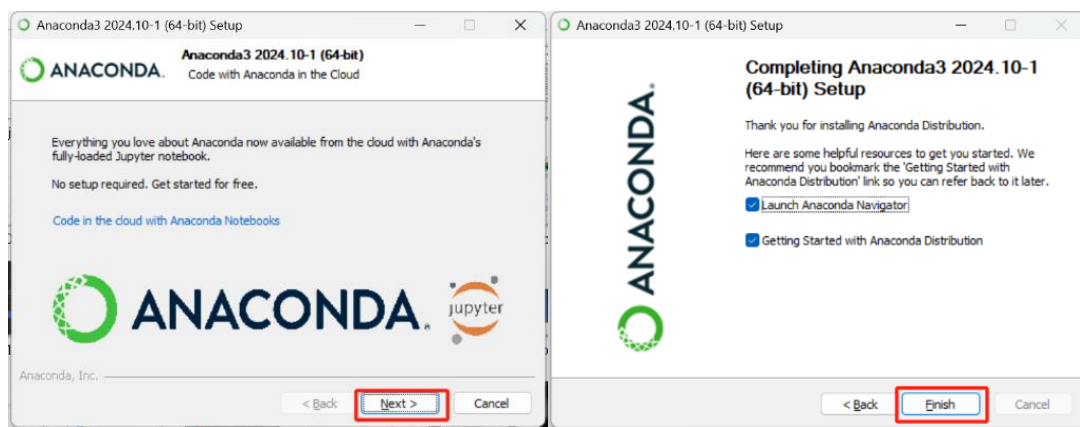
Anaconda3 2024.10-1 (64-bit) Setup

ANACONDA.

Anaconda3 2024.10-1 (64-bit)
Code with Anaconda in the Cloud

Everything you love about Anaconda now available from the cloud with Anaconda's fully-loaded Jupyter notebook.

No setup required. Get started for free.

Code in the cloud with Anaconda Notebooks

ANACONDA.

jupyter

Anaconda, Inc.

< Back
Next >
Cancel

Anaconda3 2024.10-1 (64-bit) Setup

ANACONDA.

Completing Anaconda3 2024.10-1 (64-bit) Setup

Thank you for installing Anaconda Distribution.

Here are some helpful resources to get you started. We recommend you bookmark the 'Getting Started with Anaconda Distribution' link so you can refer back to it later.

Launch Anaconda Navigator

Getting Started with Anaconda Distribution

< Back
Finish
Cancel